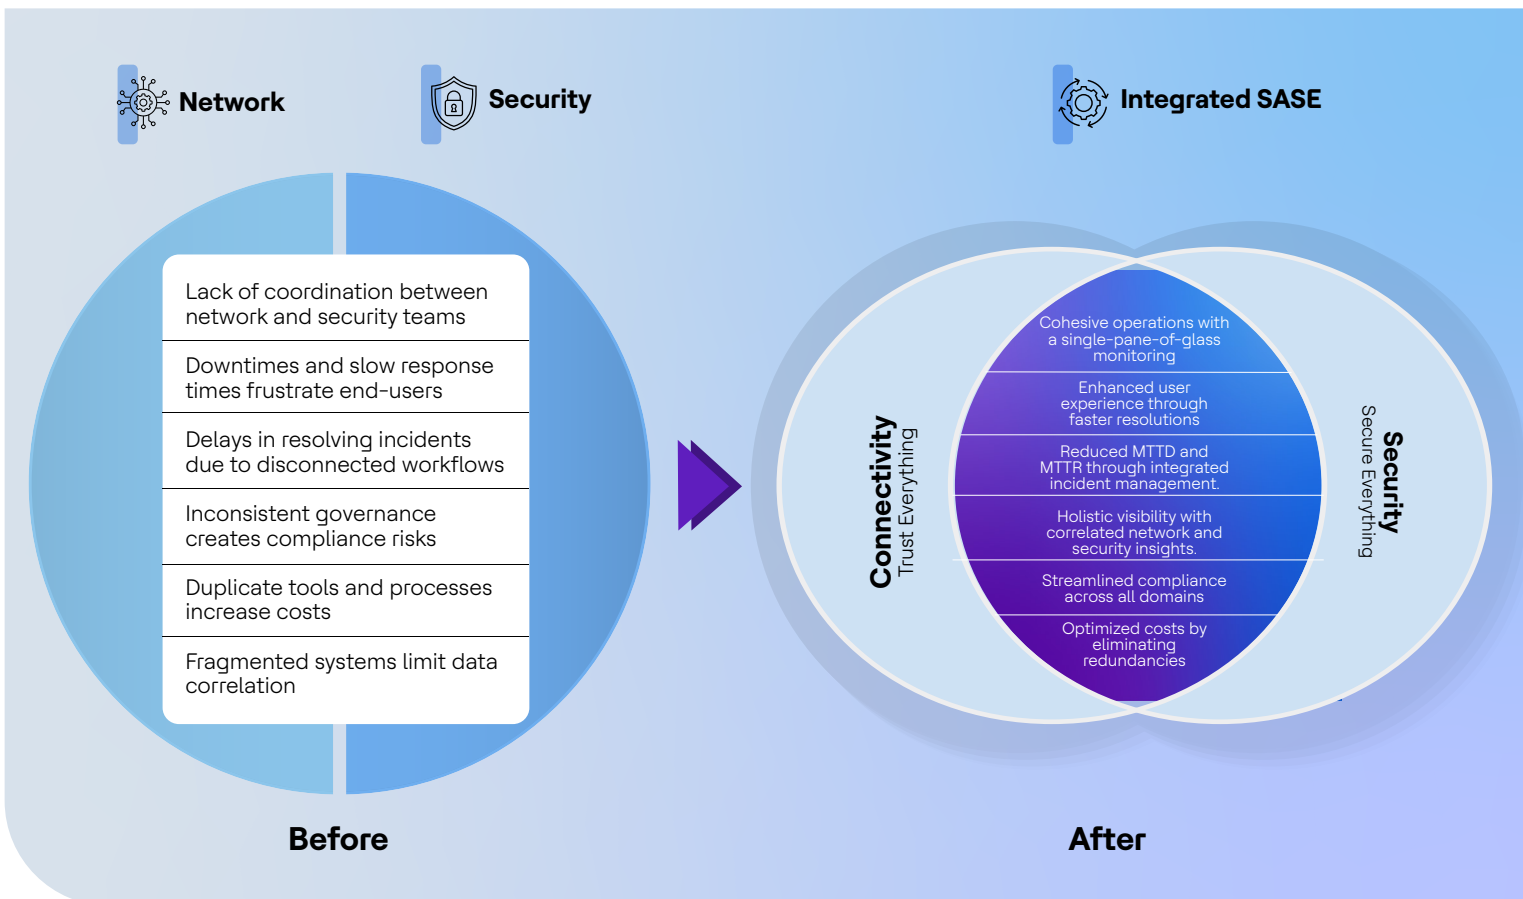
Network

Security

Integrated SASE

Lack of coordination between network and security teams

Downtimes and slow response times frustrate end-users

Delays in resolving incidents due to disconnected workflows

Inconsistent governance creates compliance risks

Duplicate tools and processes increase costs

Fragmented systems limit data correlation

Connectivity
Trust Everything

Cohesive operations with a single-pane-of-glass monitoring

Enhanced user experience through faster resolutions

Reduced MTTD and MTTR through integrated incident management.

Holistic visibility with correlated network and security insights.

Streamlined compliance across all domains

Optimized costs by eliminating redundancies

Security
Secure Everything

Before

After